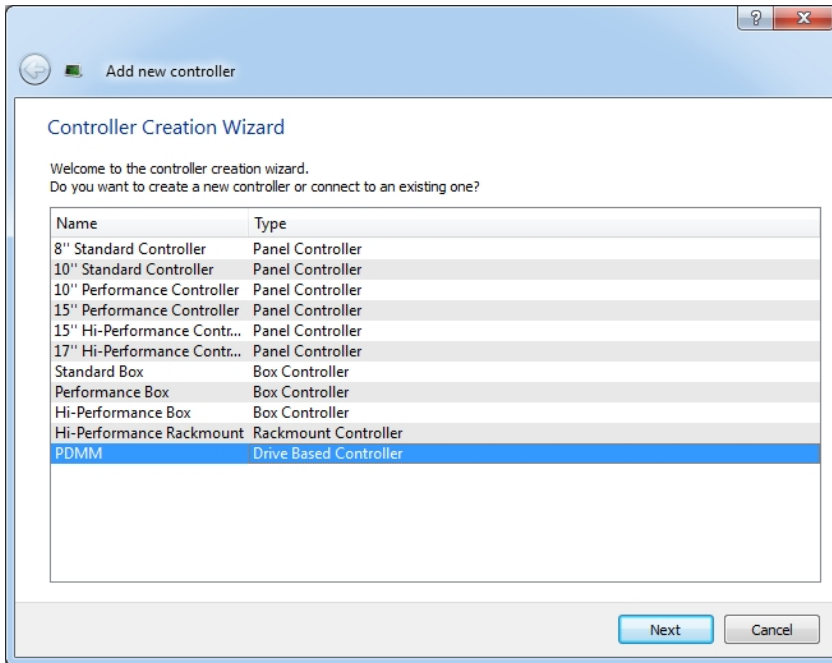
?

Add new controller

Controller Creation Wizard

Welcome to the controller creation wizard.
Do you want to create a new controller or connect to an existing one?

| Name | Type |
|---|---|
| 8'' Standard Controller | Panel Controller |
| 10'' Standard Controller | Panel Controller |
| 10'' Performance Controller | Panel Controller |
| 15'' Performance Controller | Panel Controller |
| 15'' Hi-Performance Contr... | Panel Controller |
| 17'' Hi-Performance Contr... | Panel Controller |
| Standard Box | Box Controller |
| Performance Box | Box Controller |
| Hi-Performance Box | Box Controller |
| Hi-Performance Rackmount | Rackmount Controller |
| PDMM | Drive Based Controller |

Next Cancel